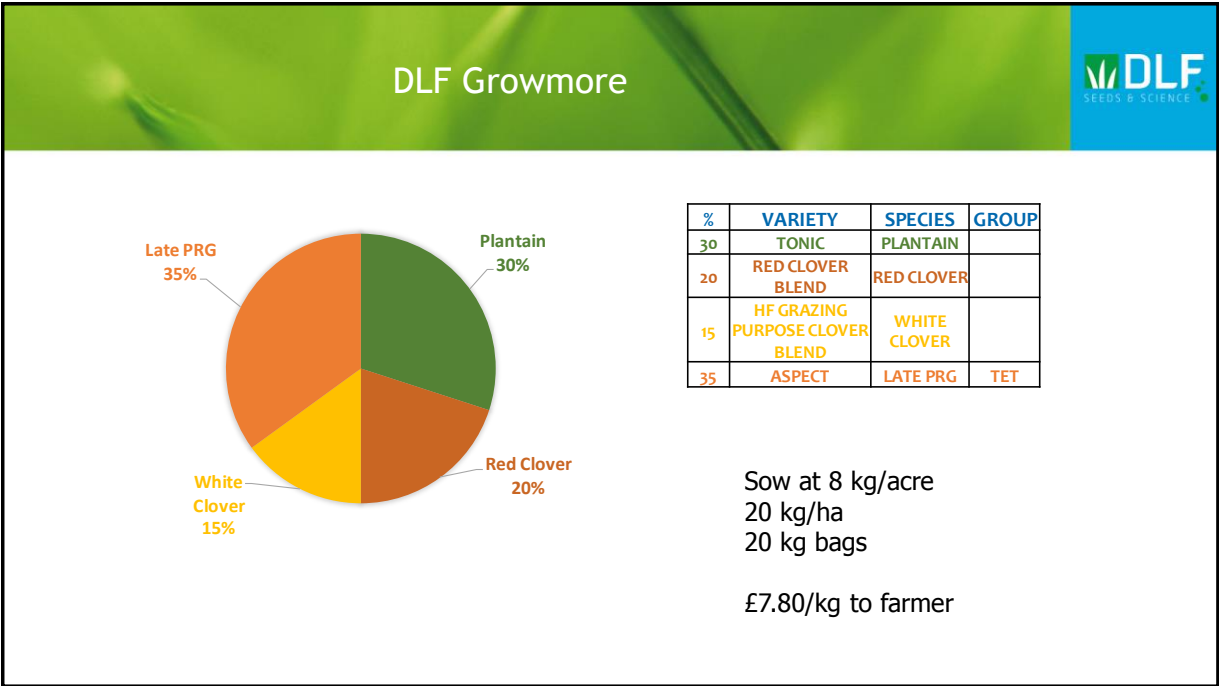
DLF Growmore

DLF SEEDS & SCIENCE

Late PRG 35%

Plantain 30%

Red Clover 20%

White Clover 15%

| % | VARIETY | SPECIES | GROUP |
|---|---|---|---|
| 30 | TONIC | PLANTAIN | |
| 20 | RED CLOVER BLEND | RED CLOVER | |
| 15 | HF GRAZING PURPOSE CLOVER BLEND | WHITE CLOVER | |
| 35 | ASPECT | LATE PRG | TET |

Sow at 8 kg/acre
20 kg/ha
20 kg bags

£7.80/kg to farmer